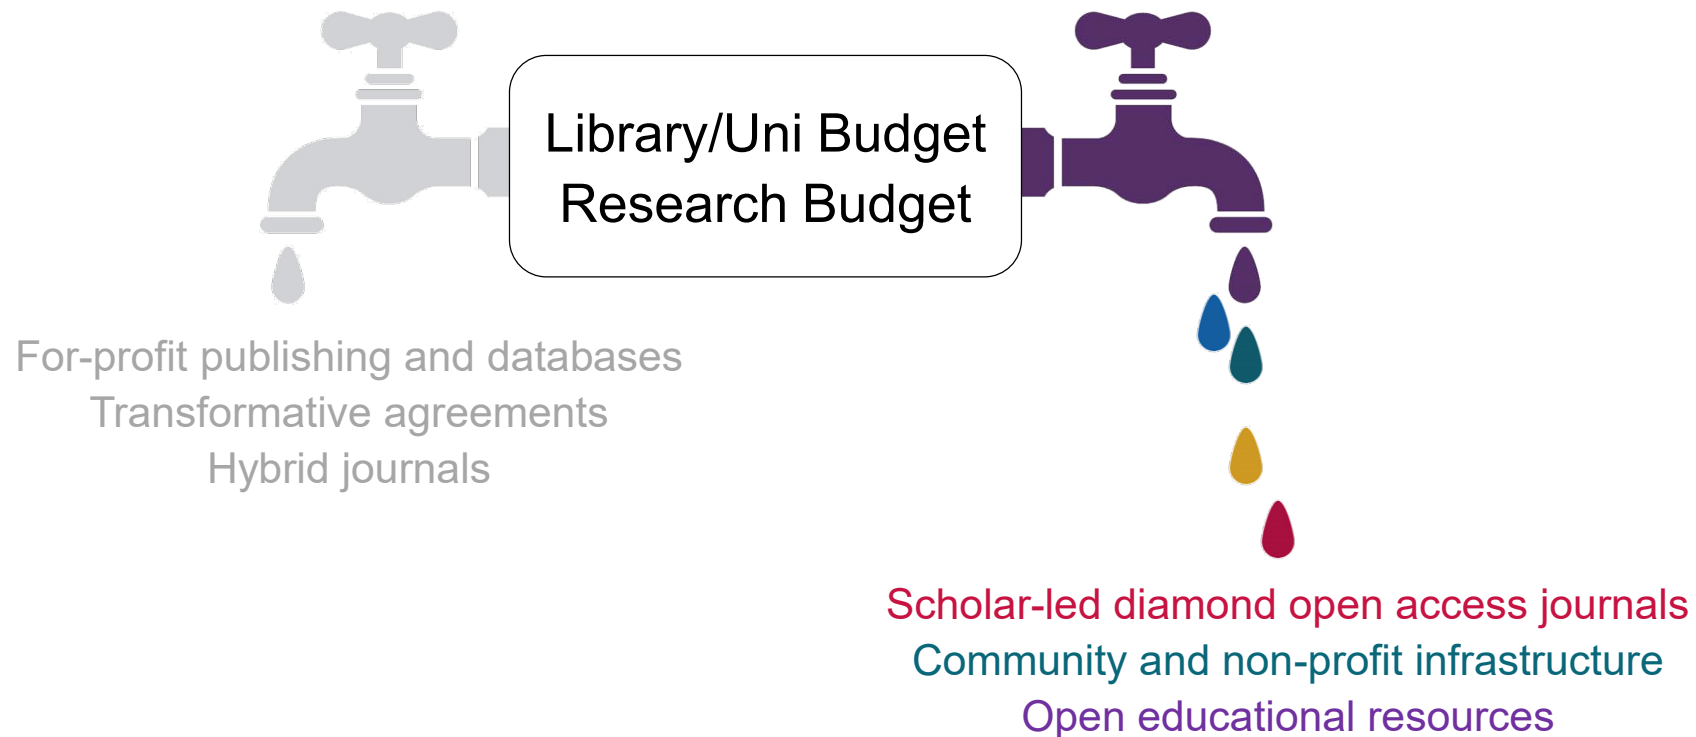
Library/Uni Budget
Research Budget

For-profit publishing and databases
Transformative agreements
Hybrid journals

Scholar-led diamond open access journals
Community and non-profit infrastructure
Open educational resources